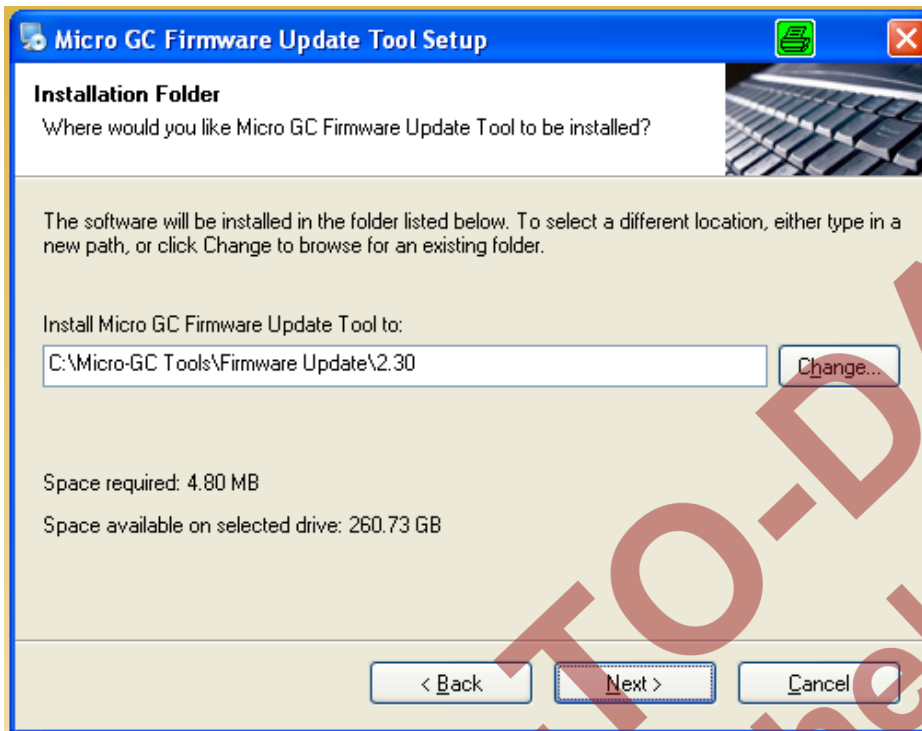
Micro GC Firmware Update Tool Setup

Installation Folder
Where would you like Micro GC Firmware Update Tool to be installed?

The software will be installed in the folder listed below. To select a different location, either type in a new path, or click Change to browse for an existing folder.

Install Micro GC Firmware Update Tool to:

C:\Micro-GC Tools\Firmware Update\2.30

Change...

Space required: 4.80 MB

Space available on selected drive: 260.73 GB

< Back

Next >

Cancel

TO-D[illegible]